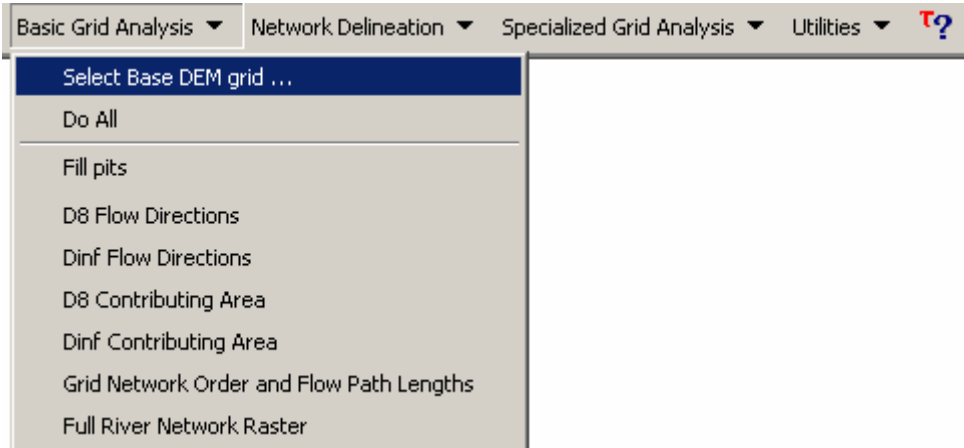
Basic Grid Analysis ▼ Network Delineation ▼ Specialized Grid Analysis ▼ Utilities ▼ T?

Select Base DEM grid ...
Do All
Fill pits
D8 Flow Directions
Dinf Flow Directions
D8 Contributing Area
Dinf Contributing Area
Grid Network Order and Flow Path Lengths
Full River Network Raster